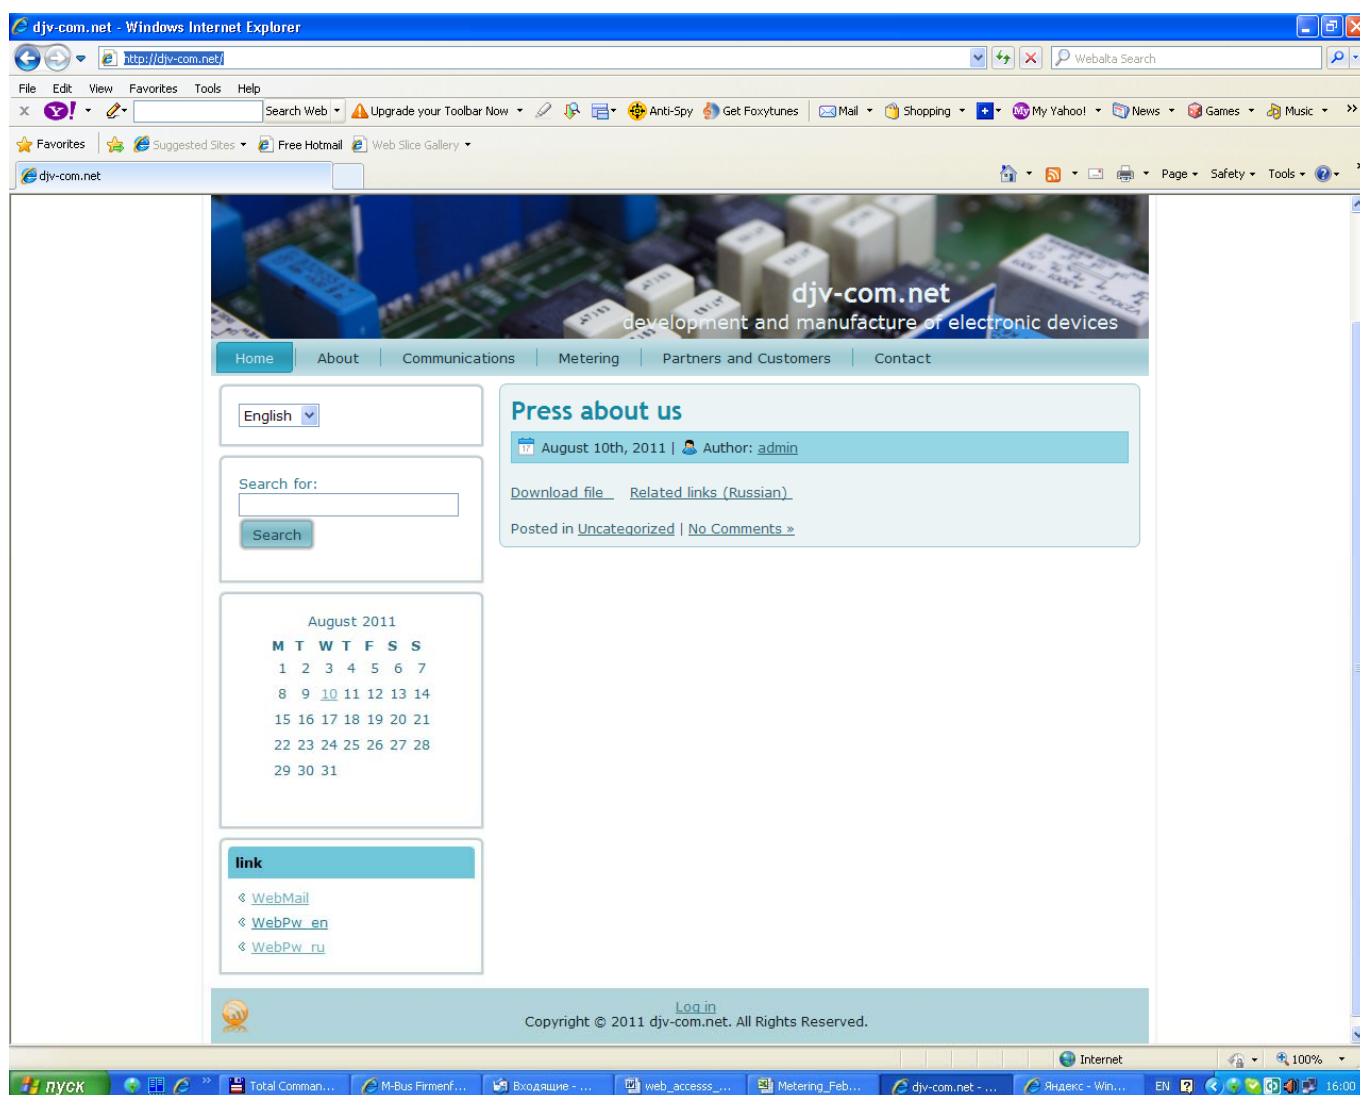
djv-com.net - Windows Internet Explorer

http://djv-com.net/

Webalta Search

File Edit View Favorites Tools Help

Search Web Upgrade your Toolbar Now Anti-Spy Get Foxytunes Mail Shopping My Yahoo! News Games Music

Favorites Suggested Sites Free Hotmail Web Slice Gallery

djv-com.net

Page Safety Tools

djv-com.net
development and manufacture of electronic devices

Home | About | Communications | Metering | Partners and Customers | Contact

English

Search for:

Search

August 2011

| M | T | W | T | F | S | S |
|---|---|---|---|---|---|---|
| 1 | 2 | 3 | 4 | 5 | 6 | 7 |
| 8 | 9 | 10 | 11 | 12 | 13 | 14 |
| 15 | 16 | 17 | 18 | 19 | 20 | 21 |
| 22 | 23 | 24 | 25 | 26 | 27 | 28 |
| 29 | 30 | 31 | | | | |

link

« WebMail
« WebPw_en
« WebPw_ru

Press about us

August 10th, 2011 | Author: admin

Download file Related links (Russian)

Posted in Uncategorized | No Comments »

Log in
Copyright © 2011 djv-com.net. All Rights Reserved.

Internet 100%

пуск Total Comman... M-Bus Firmenf... Входящие - ... web_accesss_... Metering_Feb... djv-com.net - ... Яндекс - Win... EN 16:00